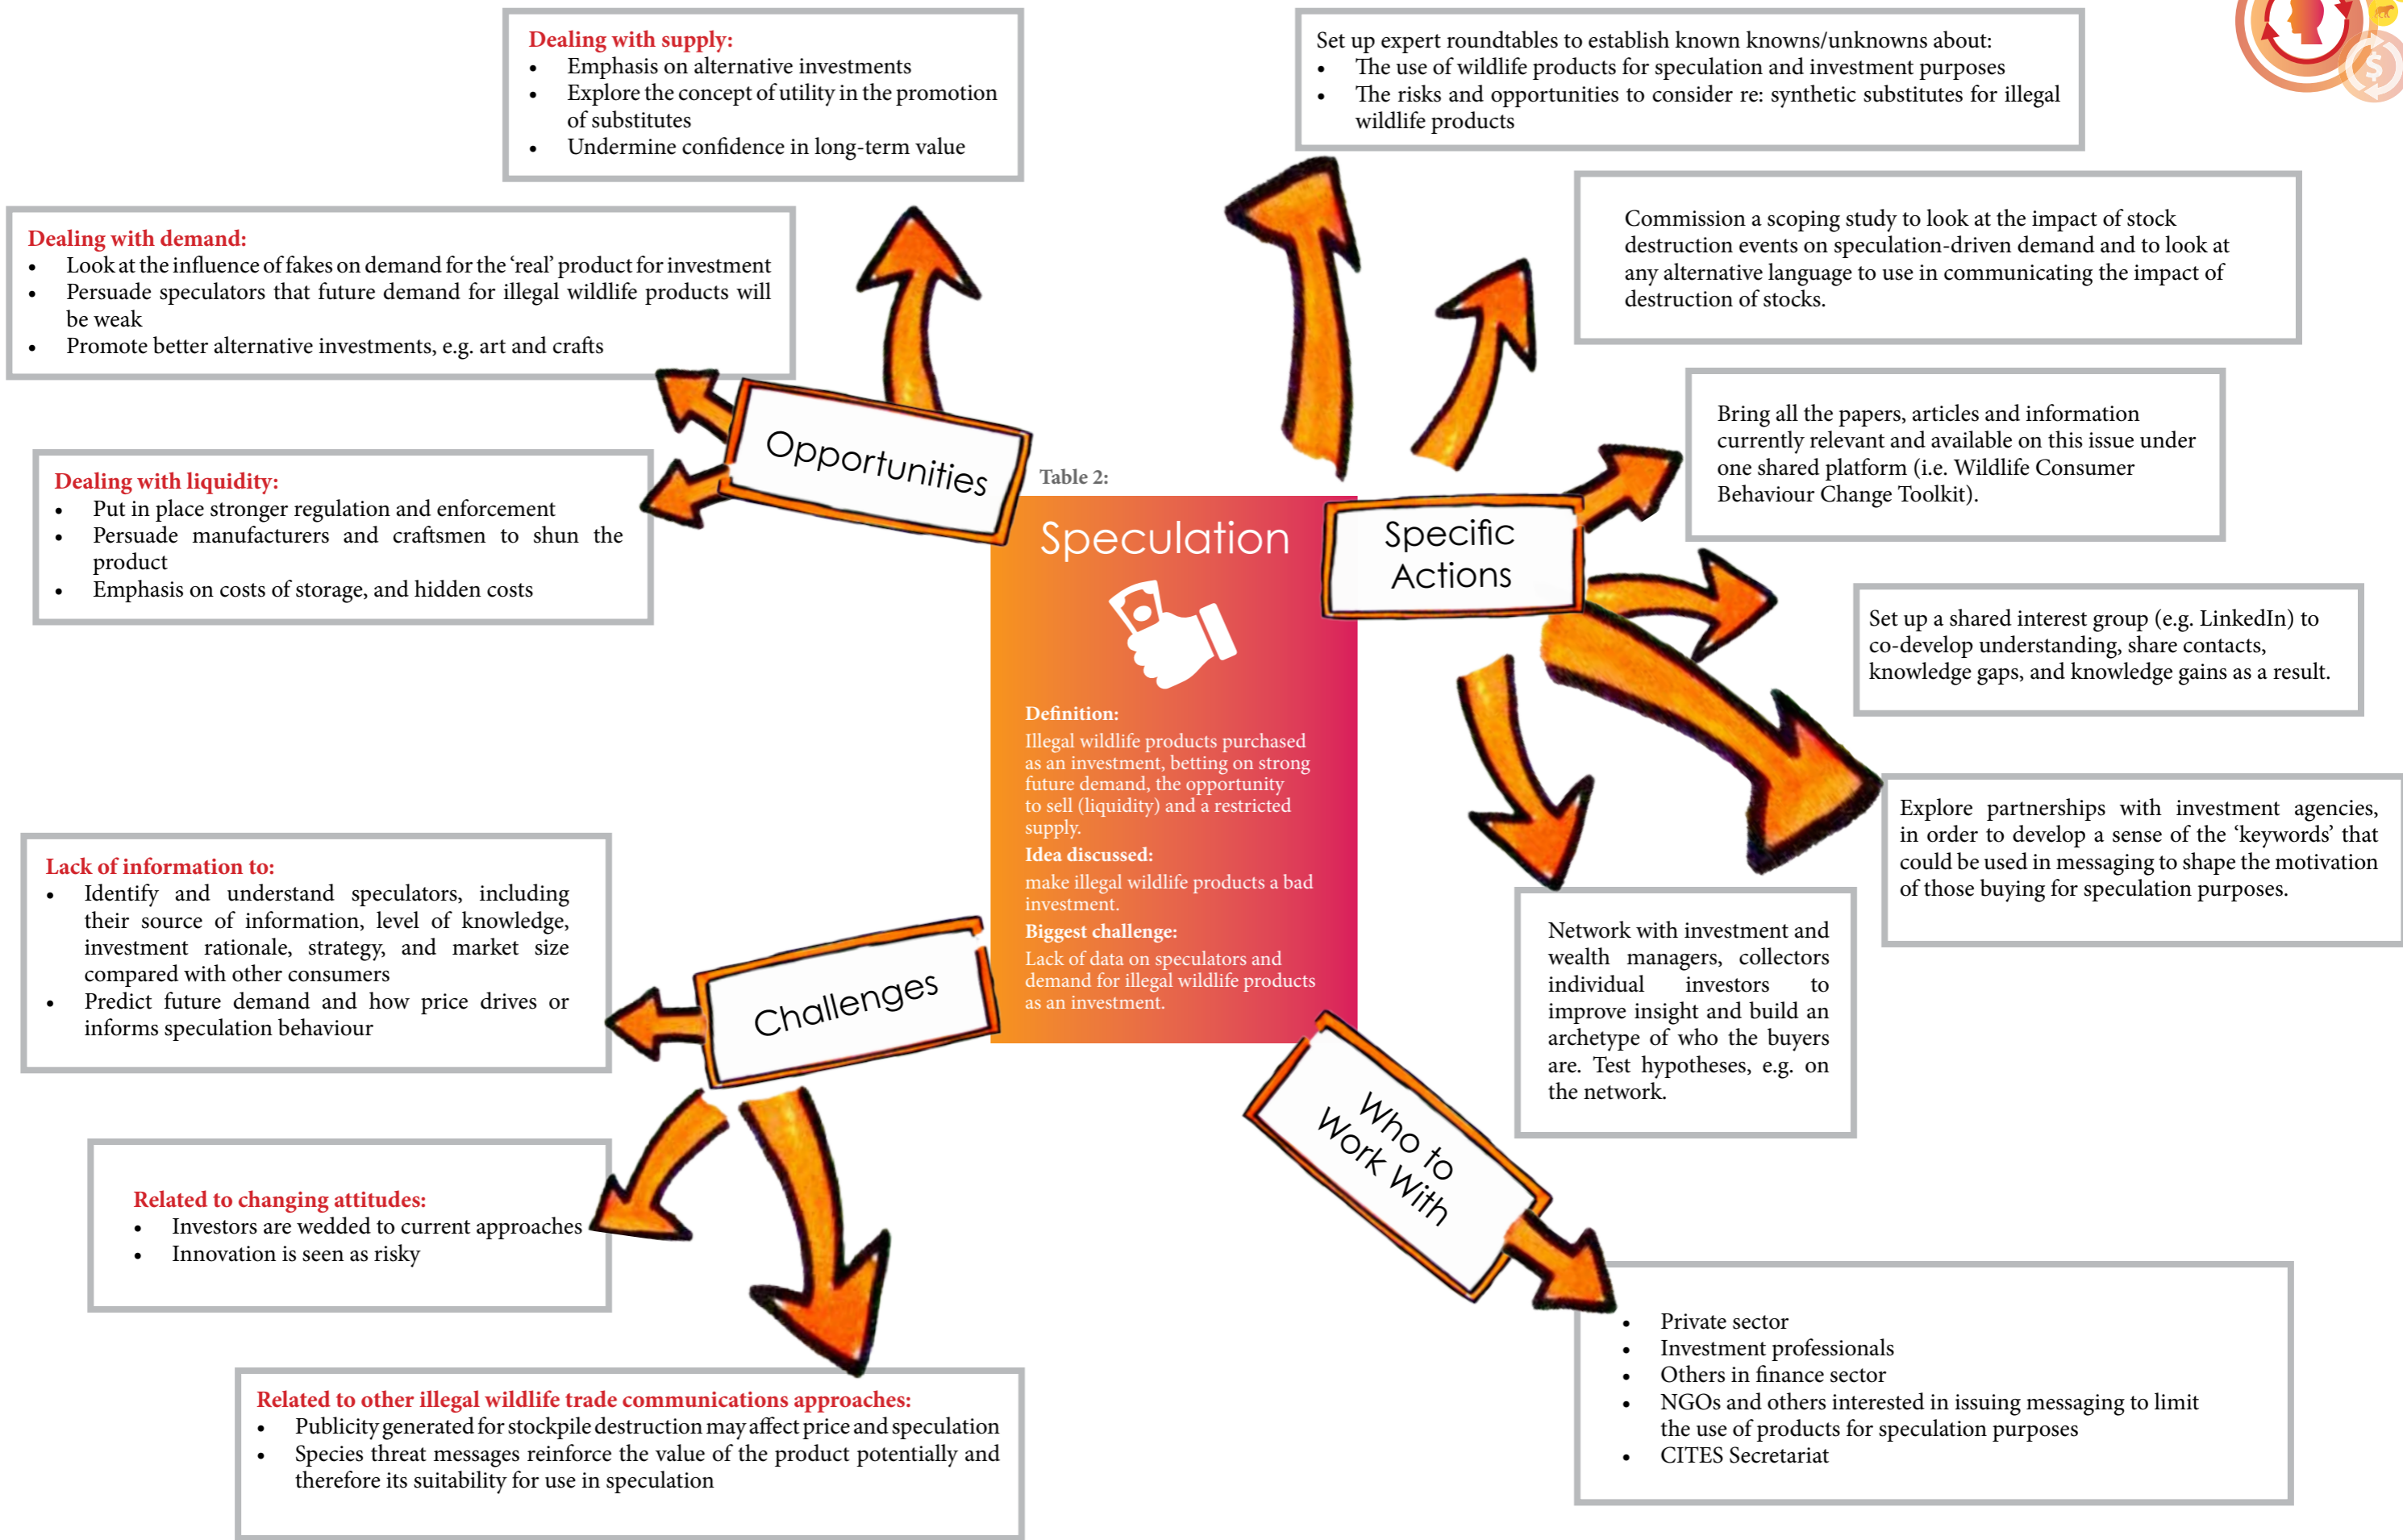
Dealing with supply:
- Emphasis on alternative investments
- Explore the concept of utility in the promotion of substitutes
- Undermine confidence in long-term value

Set up expert roundtables to establish known knowns/unknowns about:
- The use of wildlife products for speculation and investment purposes
- The risks and opportunities to consider re: synthetic substitutes for illegal wildlife products

Dealing with demand:
- Look at the influence of fakes on demand for the 'real' product for investment
- Persuade speculators that future demand for illegal wildlife products will be weak
- Promote better alternative investments, e.g. art and crafts

Commission a scoping study to look at the impact of stock destruction events on speculation-driven demand and to look at any alternative language to use in communicating the impact of destruction of stocks.

Opportunities

Dealing with liquidity:
- Put in place stronger regulation and enforcement
- Persuade manufacturers and craftsmen to shun the product
- Emphasis on costs of storage, and hidden costs

Bring all the papers, articles and information currently relevant and available on this issue under one shared platform (i.e. Wildlife Consumer Behaviour Change Toolkit).

Table 2:

Speculation

Specific Actions

Set up a shared interest group (e.g. LinkedIn) to co-develop understanding, share contacts, knowledge gaps, and knowledge gains as a result.

Definition:
Illegal wildlife products purchased as an investment, betting on strong future demand, the opportunity to sell (liquidity) and a restricted supply.
Idea discussed:
make illegal wildlife products a bad investment.
Biggest challenge:
Lack of data on speculators and demand for illegal wildlife products as an investment.

Explore partnerships with investment agencies, in order to develop a sense of the 'keywords' that could be used in messaging to shape the motivation of those buying for speculation purposes.

Lack of information to:
- Identify and understand speculators, including their source of information, level of knowledge, investment rationale, strategy, and market size compared with other consumers
- Predict future demand and how price drives or informs speculation behaviour

Challenges

Network with investment and wealth managers, collectors individual investors to improve insight and build an archetype of who the buyers are. Test hypotheses, e.g. on the network.

Who to Work With

Related to changing attitudes:
- Investors are wedded to current approaches
- Innovation is seen as risky

- Private sector
- Investment professionals
- Others in finance sector
- NGOs and others interested in issuing messaging to limit the use of products for speculation purposes
- CITES Secretariat

Related to other illegal wildlife trade communications approaches:
- Publicity generated for stockpile destruction may affect price and speculation
- Species threat messages reinforce the value of the product potentially and therefore its suitability for use in speculation